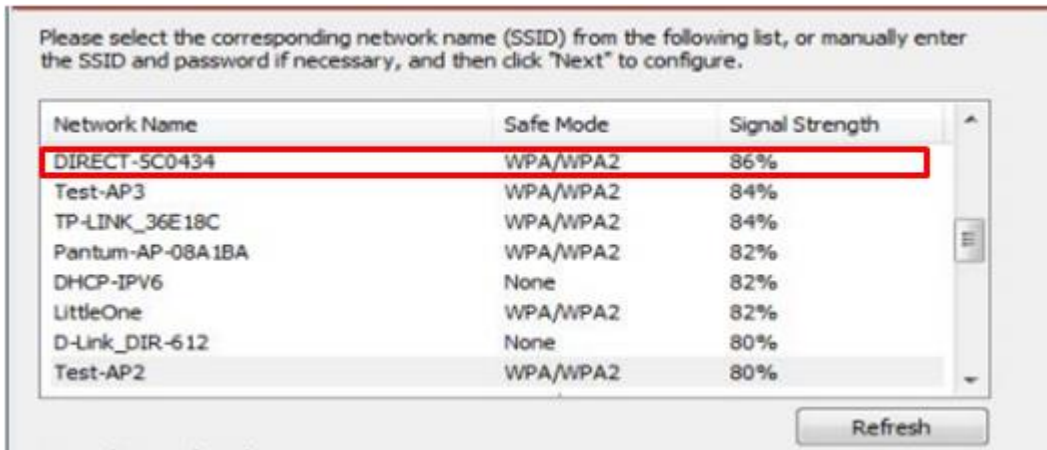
Please select the corresponding network name (SSID) from the following list, or manually enter the SSID and password if necessary, and then click "Next" to configure.

| Network Name | Safe Mode | Signal Strength |
|---|---|---|
| DIRECT-5C0434 | WPA/WPA2 | 86% |
| Test-AP3 | WPA/WPA2 | 84% |
| TP-LINK_36E18C | WPA/WPA2 | 84% |
| Pantum-AP-08A1BA | WPA/WPA2 | 82% |
| DHCP-IPV6 | None | 82% |
| LittleOne | WPA/WPA2 | 82% |
| D-Link_DIR-612 | None | 80% |
| Test-AP2 | WPA/WPA2 | 80% |

Refresh